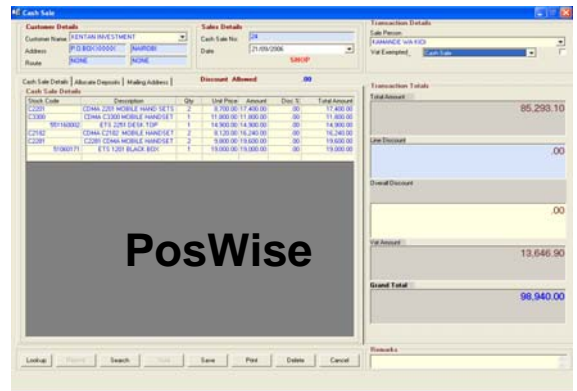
Cash Sale

Customer Details
Customer Name KENTAN INVESTMENT
Address P.O.BOX 00001 NAIROBI
Route NONE NONE

Sales Details
Cash Sale No 24
Date 21/09/2006
SHOP

Transaction Details
Sale Person
KAMANDE WA KIOI
Vat Exempted Cash Sale

Cash Sale Details | Allocate Deposits | Mailing Address
Discount Allowed .00

Cash Sale Details

| Stock Code | Description | Qty | Unit Price | Amount | Disc % | Total Amount |
|---|---|---|---|---|---|---|
| C2201 | CDMA 2201 MOBILE HAND SETS | 2 | 8,700.00 | 17,400.00 | .00 | 17,400.00 |
| C3300 | CDMA C3300 MOBILE HANDSET | 1 | 11,800.00 | 11,800.00 | .00 | 11,800.00 |
| 1001160002 | ETS 2201 DESK TOP | 1 | 14,900.00 | 14,900.00 | .00 | 14,900.00 |
| C2162 | CDMA C2162 MOBILE HANDSET | 2 | 8,120.00 | 16,240.00 | .00 | 16,240.00 |
| C2281 | C2281 CDMA MOBILE HANDSET | 2 | 9,800.00 | 19,600.00 | .00 | 19,600.00 |
| 51060171 | ETS 1201 BLACK BOX | 1 | 19,000.00 | 19,000.00 | .00 | 19,000.00 |

PosWise

Transaction Totals
Total Amount
85,293.10
Line Discount
.00
Overall Discount
.00
Vat Amount
13,646.90
Grand Total
98,940.00

Remarks

Lookup | Reprint | Search | Void | Save | Print | Delete | Cancel